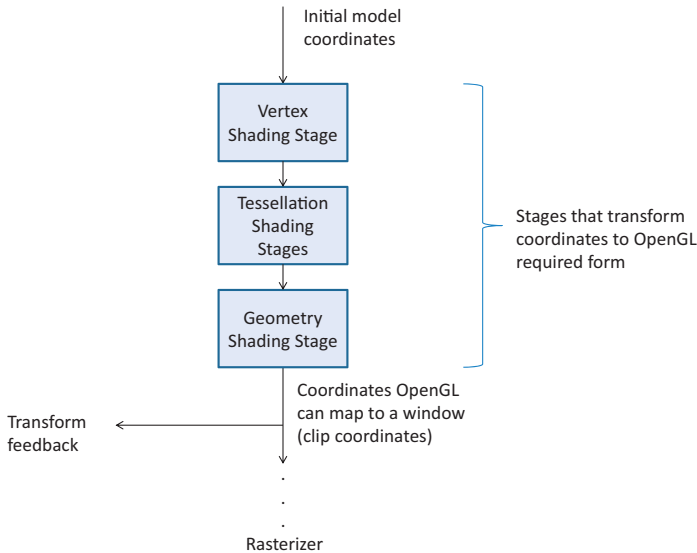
Initial model coordinates

Vertex Shading Stage

Tessellation Shading Stages

Geometry Shading Stage

Stages that transform coordinates to OpenGL required form

Coordinates OpenGL can map to a window (clip coordinates)

Transform feedback

.
.
.

Rasterizer